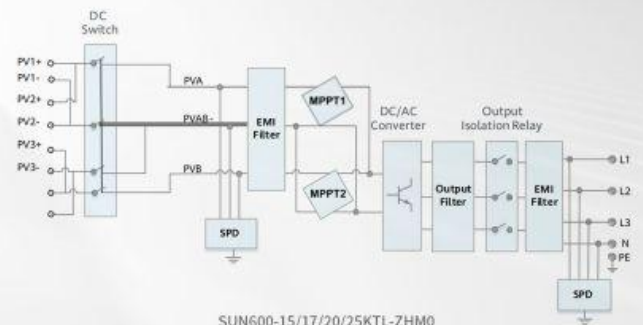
DC
Switch

PV1+
PV1-
PV2+
PV2-
PV3+
PV3-

PVA
PVAB-
PVB

EMI
Filter

MPPT1
MPPT2

SPD

DC/AC
Converter

Output
Filter

Output
Isolation Relay

EMI
Filter

L1
L2
L3
N
PE

SPD

SUN600-15/17/20/25KTL-ZHM0